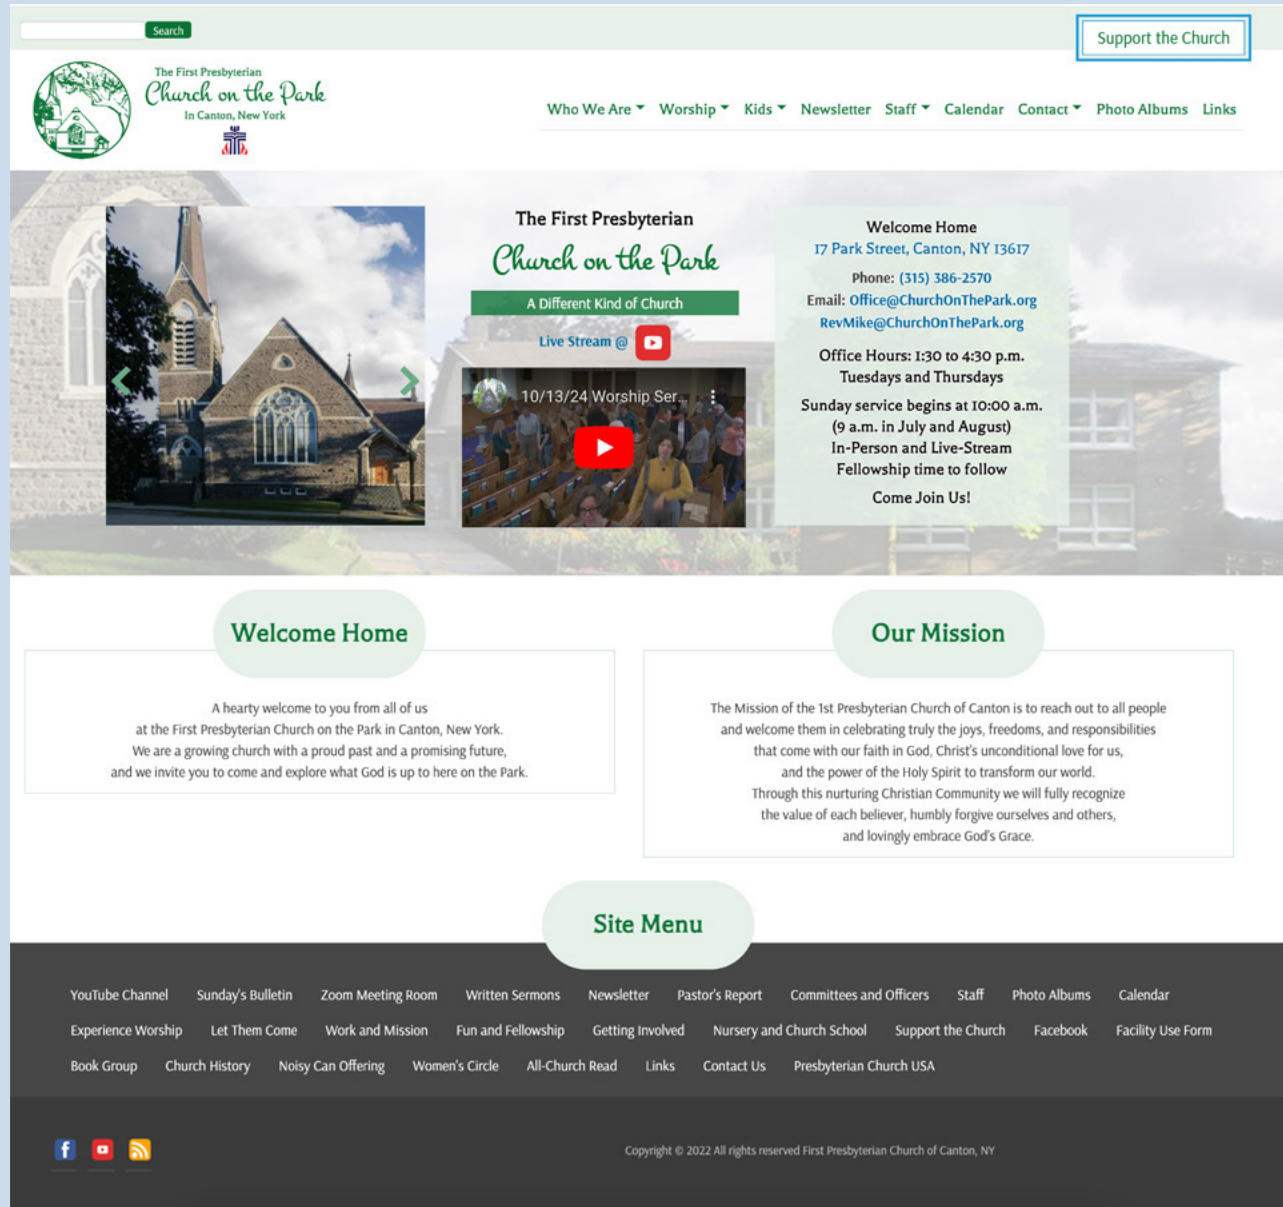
Search

Support the Church

The First Presbyterian
Church on the Park
In Canton, New York

Who We Are Worship Kids Newsletter Staff Calendar Contact Photo Albums Links

The First Presbyterian
Church on the Park
A Different Kind of Church
Live Stream @

10/13/24 Worship Ser...

Welcome Home
17 Park Street, Canton, NY 13617
Phone: (315) 386-2570
Email: Office@ChurchOnThePark.org
RevMike@ChurchOnThePark.org
Office Hours: 1:30 to 4:30 p.m.
Tuesdays and Thursdays
Sunday service begins at 10:00 a.m.
(9 a.m. in July and August)
In-Person and Live-Stream
Fellowship time to follow
Come Join Us!

Welcome Home

A hearty welcome to you from all of us at the First Presbyterian Church on the Park in Canton, New York. We are a growing church with a proud past and a promising future, and we invite you to come and explore what God is up to here on the Park.

Our Mission

The Mission of the 1st Presbyterian Church of Canton is to reach out to all people and welcome them in celebrating truly the joys, freedoms, and responsibilities that come with our faith in God, Christ's unconditional love for us, and the power of the Holy Spirit to transform our world. Through this nurturing Christian Community we will fully recognize the value of each believer, humbly forgive ourselves and others, and lovingly embrace God's Grace.

Site Menu

YouTube Channel Sunday's Bulletin Zoom Meeting Room Written Sermons Newsletter Pastor's Report Committees and Officers Staff Photo Albums Calendar
Experience Worship Let Them Come Work and Mission Fun and Fellowship Getting Involved Nursery and Church School Support the Church Facebook Facility Use Form
Book Group Church History Noisy Can Offering Women's Circle All-Church Read Links Contact Us Presbyterian Church USA

Copyright © 2022 All rights reserved First Presbyterian Church of Canton, NY